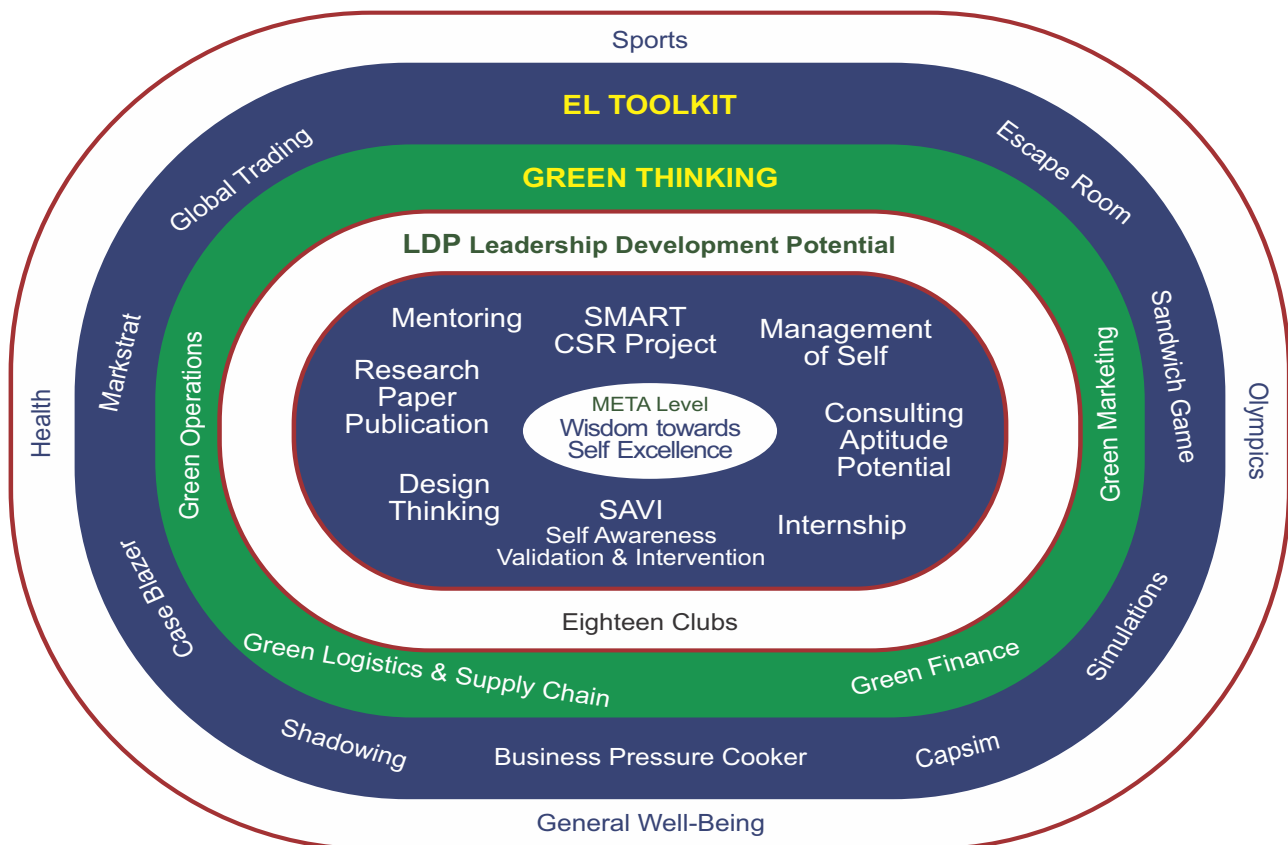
Sports

EL TOOLKIT

Global Trading

Escape Room

GREEN THINKING

LDP Leadership Development Potential

Health

Markstrat

Green Operations

Mentoring

SMART CSR Project

Management of Self

Research Paper Publication

META Level
Wisdom towards Self Excellence

Consulting Aptitude Potential

Design Thinking

SAVI
Self Awareness
Validation & Intervention

Internship

Green Marketing

Sandwich Game

Olympics

Eighteen Clubs

Case Blazer

Green Logistics & Supply Chain

Green Finance

Simulations

Shadowing

Business Pressure Cooker

Capsim

General Well-Being